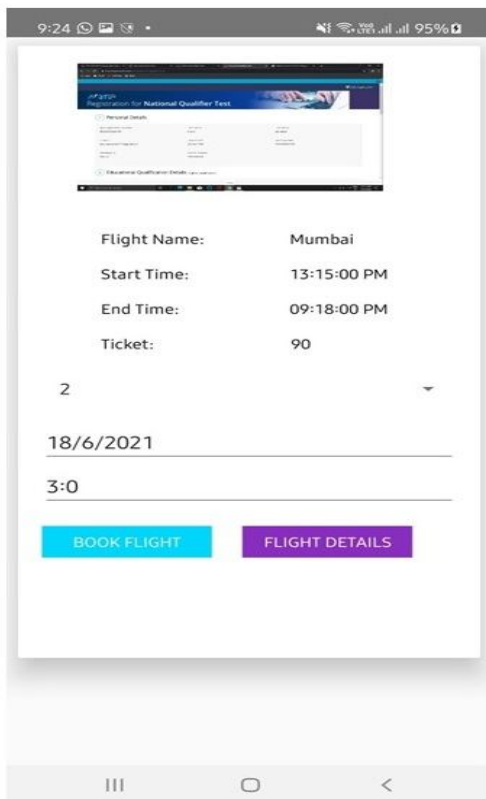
9:24 95%

Registration for National Qualifier Test

Personal Details

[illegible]

Educational Qualification Details

Flight Name: Mumbai

Start Time: 13:15:00 PM

End Time: 09:18:00 PM

Ticket: 90

2

18/6/2021

3:0

BOOK FLIGHT

FLIGHT DETAILS